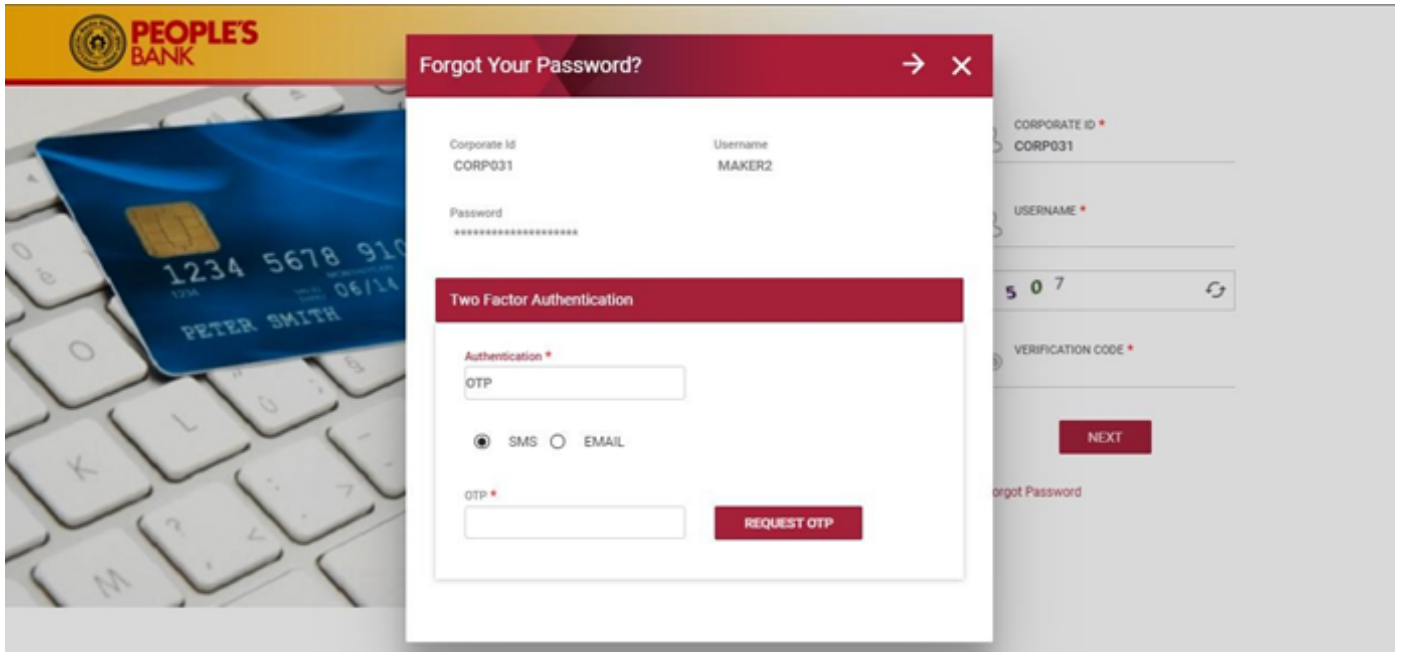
PEOPLE'S BANK

1234 5678 910
06/14
PETER SMITH

Forgot Your Password?

Corporate Id
CORP031

Username
MAKER2

Password
********************

Two Factor Authentication

Authentication *
OTP

SMS EMAIL

OTP *

REQUEST OTP

CORPORATE ID *
CORP031

USERNAME *

5 0 7

VERIFICATION CODE *

NEXT

orgot Password